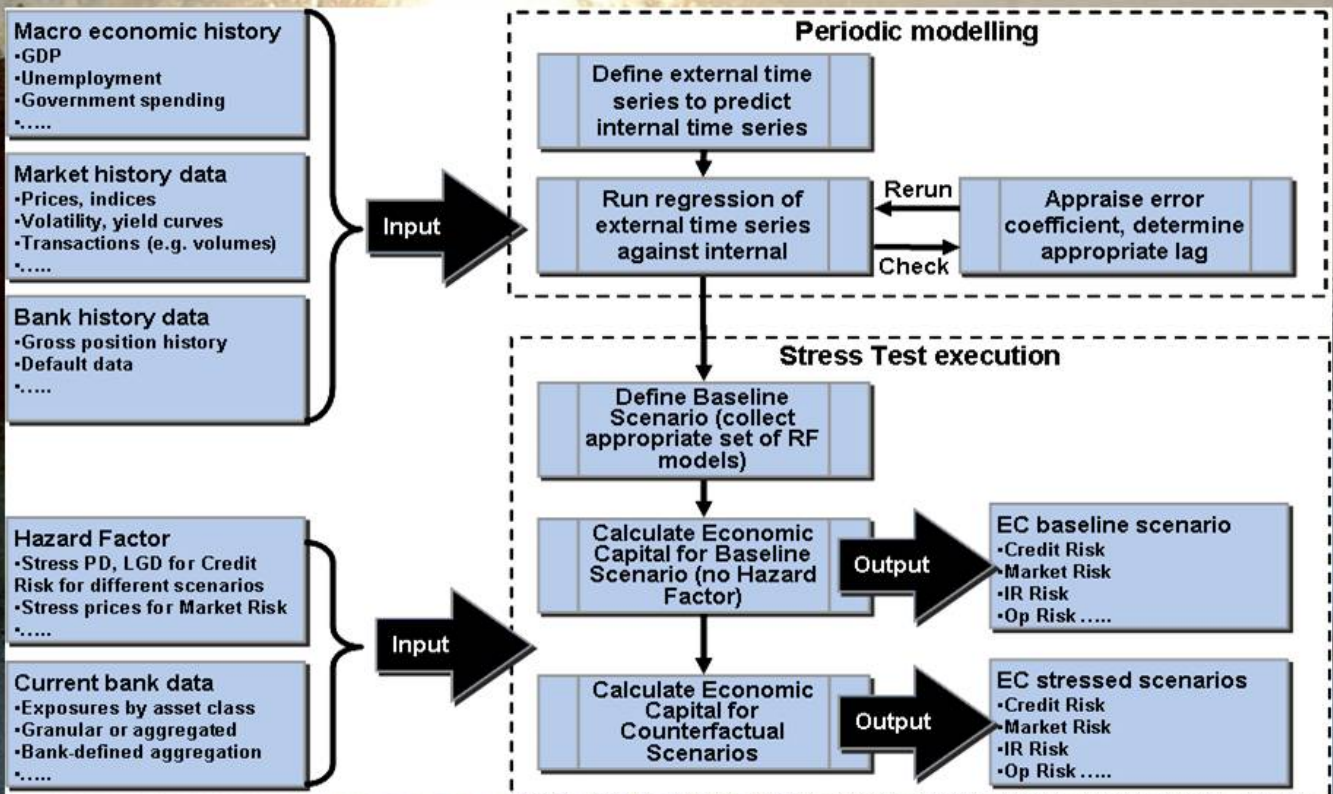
Macro economic history
•GDP
•Unemployment
•Government spending
•.....

Market history data
•Prices, indices
•Volatility, yield curves
•Transactions (e.g. volumes)
•.....

Bank history data
•Gross position history
•Default data
•.....

Input

Periodic modelling

Define external time series to predict internal time series

Run regression of external time series against internal

Rerun

Check

Appraise error coefficient, determine appropriate lag

Stress Test execution

Define Baseline Scenario (collect appropriate set of RF models)

Hazard Factor
•Stress PD, LGD for Credit Risk for different scenarios
•Stress prices for Market Risk
•.....

Current bank data
•Exposures by asset class
•Granular or aggregated
•Bank-defined aggregation
•.....

Input

Calculate Economic Capital for Baseline Scenario (no Hazard Factor)

Output

EC baseline scenario
•Credit Risk
•Market Risk
•IR Risk
•Op Risk .....

Calculate Economic Capital for Counterfactual Scenarios

Output

EC stressed scenarios
•Credit Risk
•Market Risk
•IR Risk
•Op Risk .....